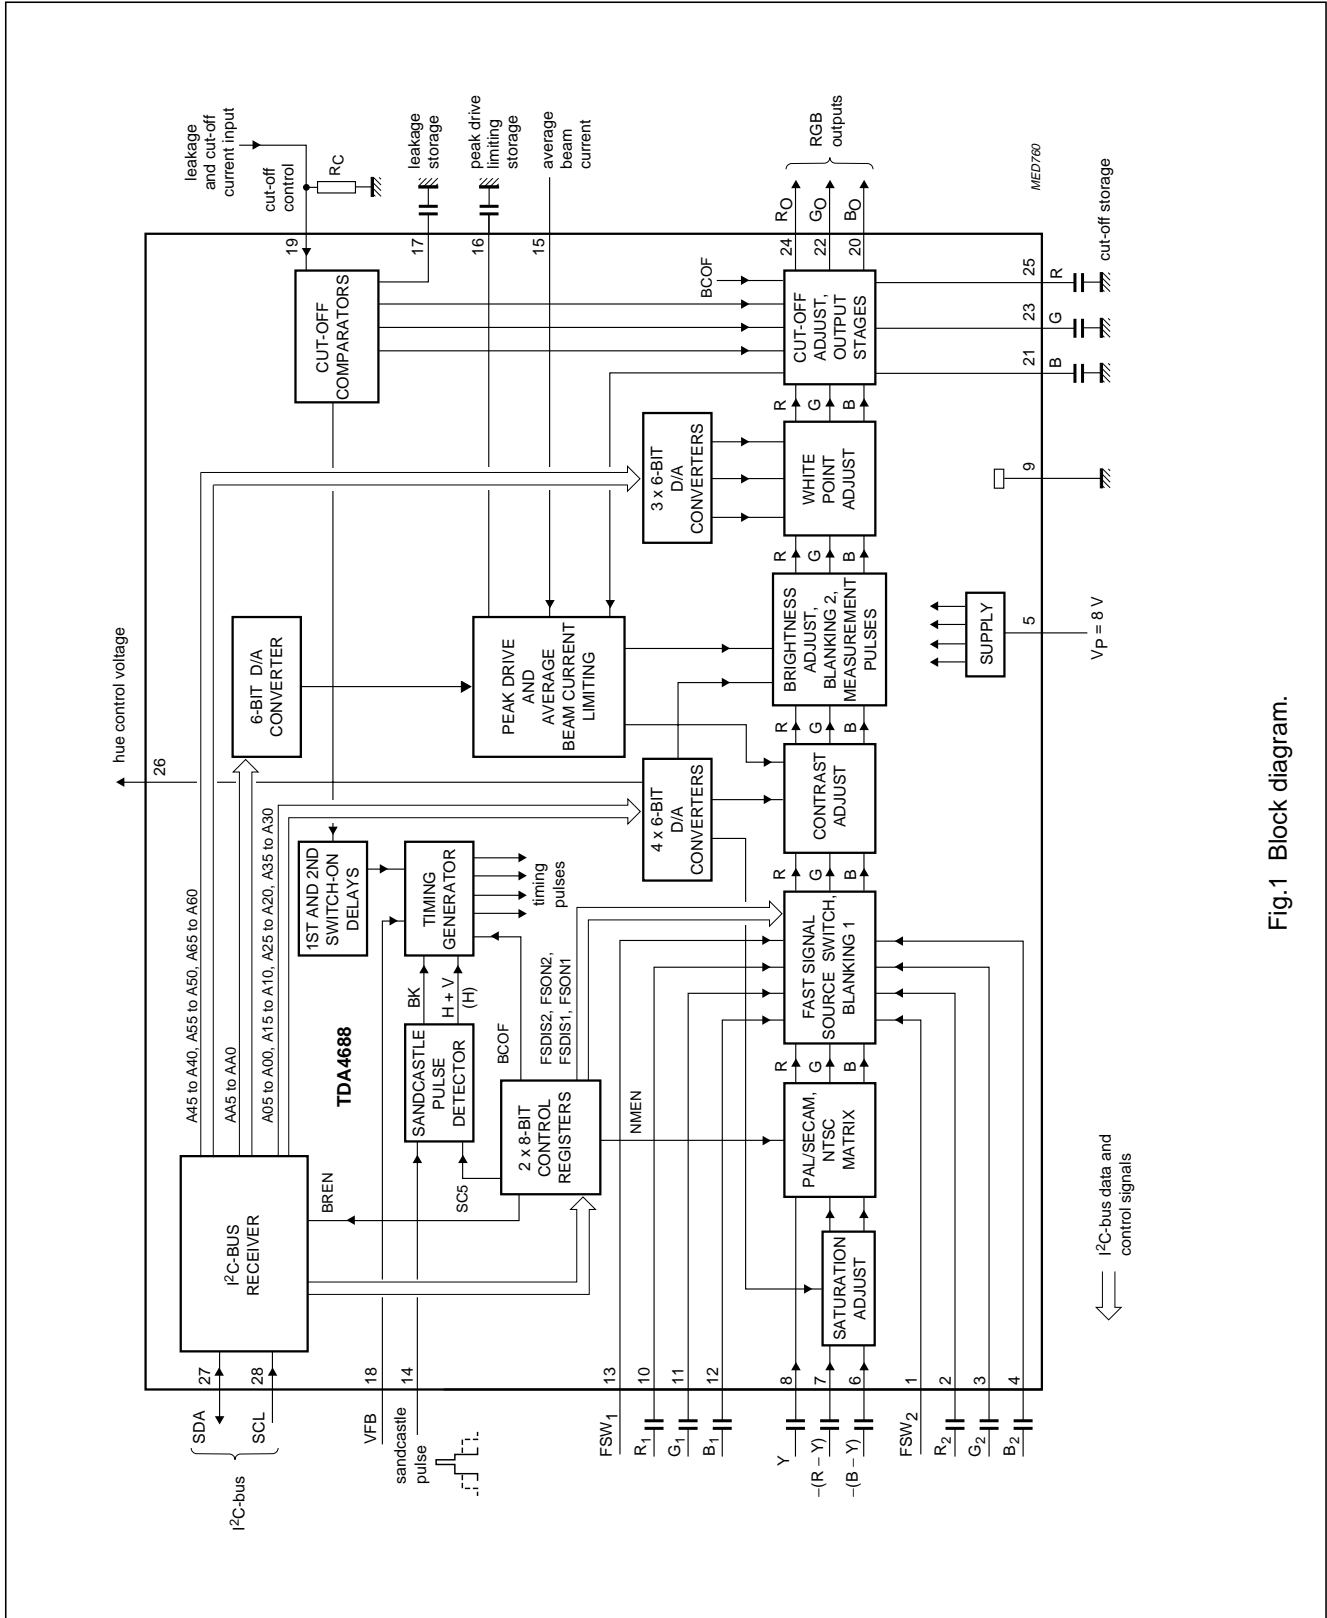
hue control voltage

26

6-BIT D/A CONVERTER

leakage and cut-off current input

cut-off control

$R_C$

19

leakage storage

17

peak drive limiting storage

16

average beam current

15

CUT-OFF COMPARATORS

RGB outputs

$R_O$ $G_O$ $B_O$

24 22 20

BCOF

CUT-OFF ADJUST, OUTPUT STAGES

25 R

23 G

21 B

cut-off storage

MED760

A45 to A40, A55 to A50, A65 to A60

AA5 to AA0

A05 to A00, A15 to A10, A25 to A20, A35 to A30

3 x 6-BIT D/A CONVERTERS

R G B

WHITE POINT ADJUST

9

R G B

BRIGHTNESS ADJUST, BLANKING 2, MEASUREMENT PULSES

SUPPLY

5

$V_P = 8$ V

PEAK DRIVE AND AVERAGE BEAM CURRENT LIMITING

R G B

CONTRAST ADJUST

4 x 6-BIT D/A CONVERTERS

1ST AND 2ND SWITCH-ON DELAYS

TIMING GENERATOR

timing pulses

TDA4688

SANDCASTLE PULSE DETECTOR

BK

H + V (H)

BCOF

FSDIS2, FSON2, FSDIS1, FSON1

2 x 8-BIT CONTROL REGISTERS

NMEN

R G B

FAST SIGNAL SOURCE SWITCH, BLANKING 1

R G B

PAL/SECAM, NTSC MATRIX

SATURATION ADJUST

$I^2$C-BUS RECEIVER

BREN

SC5

SDA 27

SCL 28

$I^2$C-bus

VFB 18

sandcastle pulse 14

$FSW_1$ 13

$R_1$ 10

$G_1$ 11

$B_1$ 12

Y 8

–(R – Y) 7

–(B – Y) 6

$FSW_2$ 1

$R_2$ 2

$G_2$ 3

$B_2$ 4

$I^2$C-bus data and control signals

Fig.1 Block diagram.